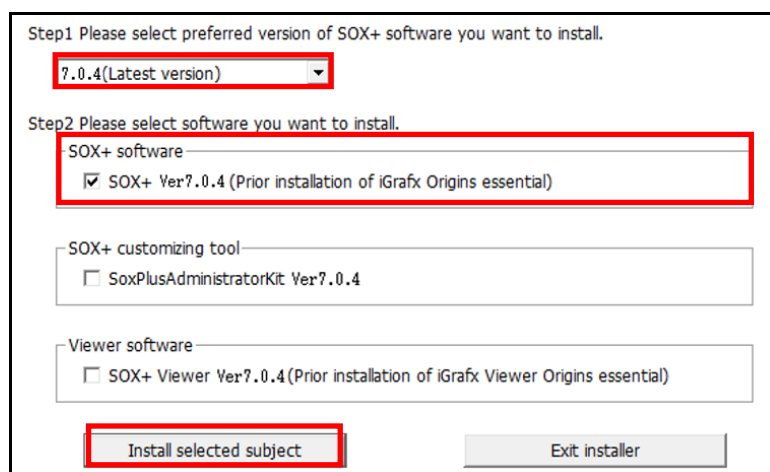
Step1 Please select preferred version of SOX+ software you want to install.

7.0.4(Latest version)

Step2 Please select software you want to install.

SOX+ software

☑ SOX+ Ver7.0.4 (Prior installation of iGrafx Origins essential)

SOX+ customizing tool

☐ SoxPlusAdministratorKit Ver7.0.4

Viewer software

☐ SOX+ Viewer Ver7.0.4(Prior installation of iGrafx Viewer Origins essential)

Install selected subject

Exit installer